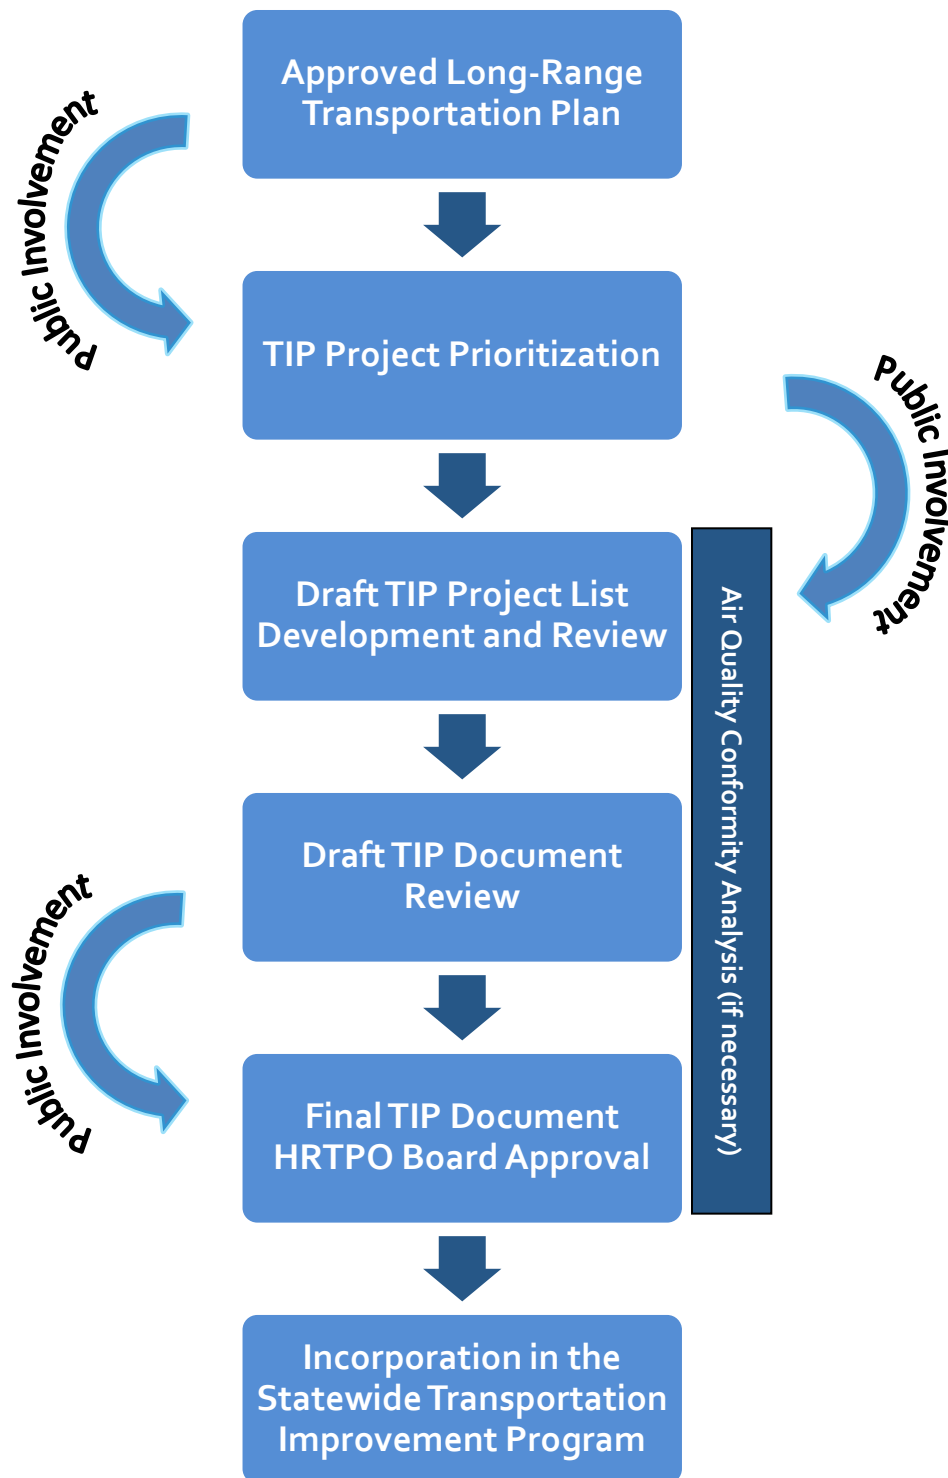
Approved Long-Range Transportation Plan

Public Involvement

TIP Project Prioritization

Public Involvement

Draft TIP Project List Development and Review

Air Quality Conformity Analysis (if necessary)

Draft TIP Document Review

Public Involvement

Final TIP Document HRTPO Board Approval

Incorporation in the Statewide Transportation Improvement Program